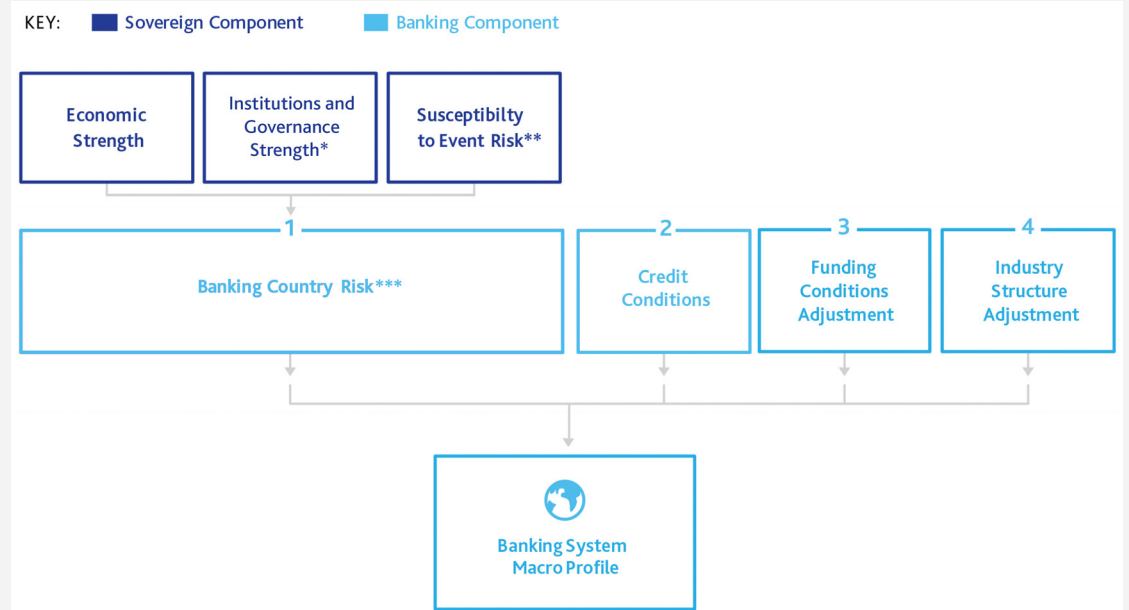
KEY: Sovereign Component Banking Component

Economic Strength

Institutions and Governance Strength*

Susceptibilty to Event Risk**

1

Banking Country Risk***

2

Credit Conditions

3

Funding Conditions Adjustment

4

Industry Structure Adjustment

Banking System Macro Profile